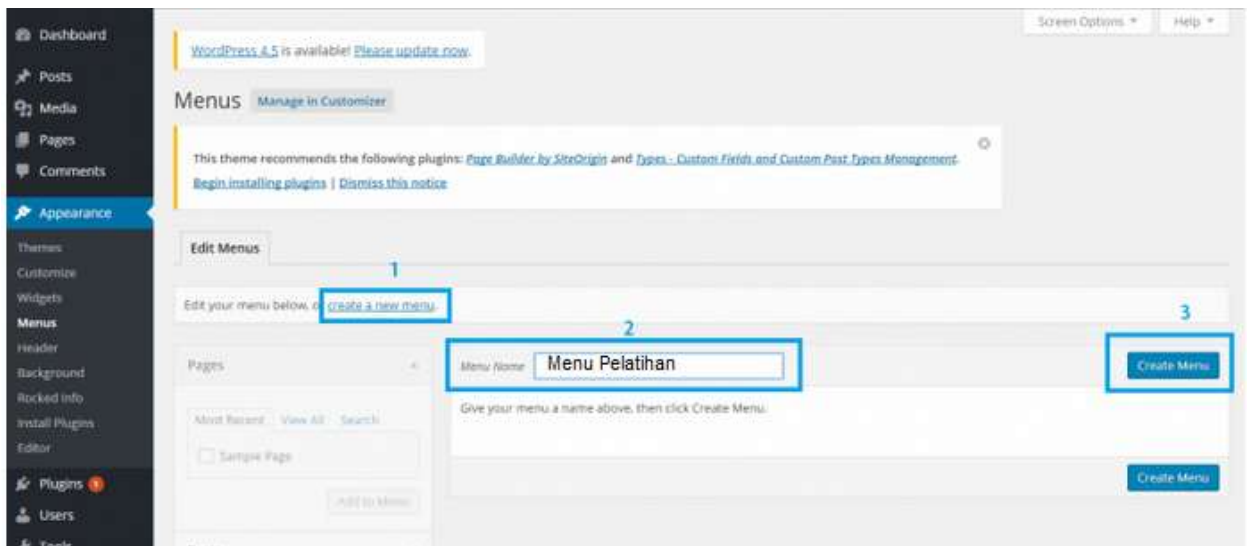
Dashboard
Posts
Media
Pages
Comments
Appearance
Themes
Customize
Widgets
Menus
Header
Background
Rocked Info
Install Plugins
Editor
Plugins 1
Users
Tools

Screen Options ▾
Help ▾

WordPress 4.5 is available! Please update now.

Menus Manage in Customizer

This theme recommends the following plugins: Page Builder by SiteOrigin and Types - Custom Fields and Custom Post Types Management.
Begin installing plugins | Dismiss this notice

Edit Menus

1
Edit your menu below, or create a new menu.

2
3

Pages

Most Recent View All Search
Sample Page
Add to Menu

Menu Name Menu Pelatihan
Create Menu

Give your menu a name above, then click Create Menu.

Create Menu